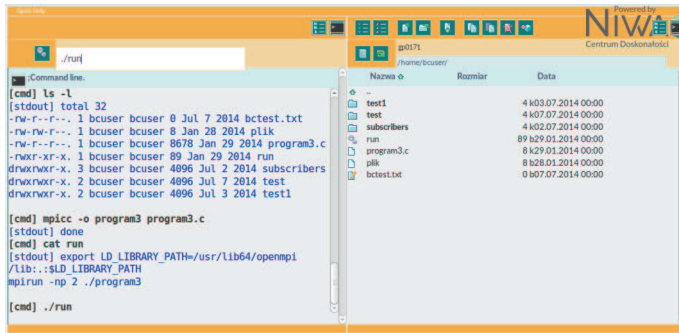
Open Help

Powered by
NIWA
Centrum Doskonałości

./run

gp0171
/home/bcuser/

;Command line.

[cmd] ls -l
[stdout] total 32
-rw-r--r--. 1 bcuser bcuser 0 Jul 7 2014 bctest.txt
-rw-rw-r--. 1 bcuser bcuser 8 Jan 28 2014 plik
-rw-rw-r--. 1 bcuser bcuser 8678 Jan 29 2014 program3.c
-rwxr-xr-x. 1 bcuser bcuser 89 Jan 29 2014 run
drwxrwxr-x. 3 bcuser bcuser 4096 Jul 2 2014 subscribers
drwxrwxr-x. 2 bcuser bcuser 4096 Jul 7 2014 test
drwxrwxr-x. 2 bcuser bcuser 4096 Jul 3 2014 test1

[cmd] mpicc -o program3 program3.c
[stdout] done
[cmd] cat run
[stdout] export LD_LIBRARY_PATH=/usr/lib64/openmpi
/lib:.:$LD_LIBRARY_PATH
mpirun -np 2 ./program3

[cmd] ./run

| Nazwa | Rozmiar | Data |
|---|---|---|
| .. | | |
| test1 | 4 k | 03.07.2014 00:00 |
| test | 4 k | 07.07.2014 00:00 |
| subscribers | 4 k | 02.07.2014 00:00 |
| run | 89 b | 29.01.2014 00:00 |
| program3.c | 8 k | 29.01.2014 00:00 |
| plik | 8 b | 28.01.2014 00:00 |
| bctest.txt | 0 b | 07.07.2014 00:00 |